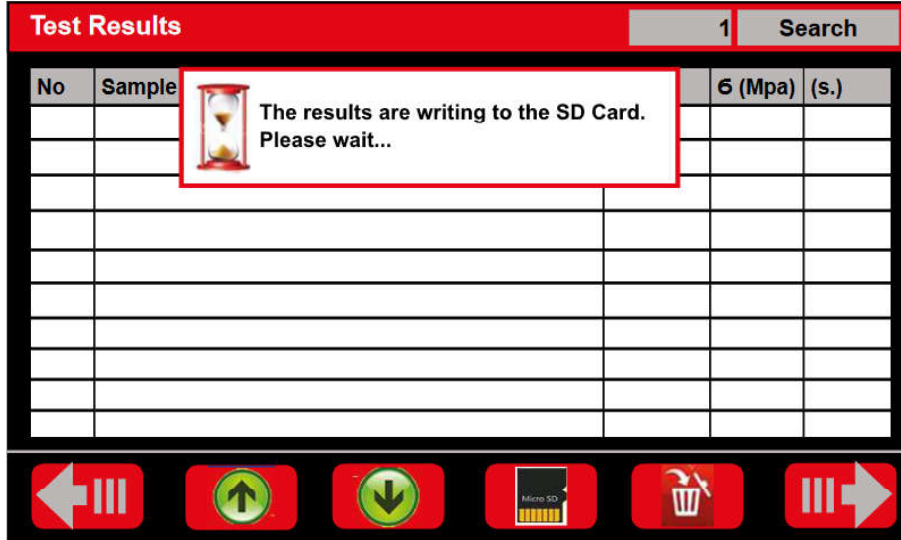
Test Results

1 Search

| No | Sample | | 6 (Mpa) | (s.) |
|---|---|---|---|---|
| | | | | |
| | | | | |
| | | | | |
| | | | | |
| | | | | |
| | | | | |
| | | | | |
| | | | | |
| | | | | |
| | | | | |

The results are writing to the SD Card. Please wait...

Micro SD